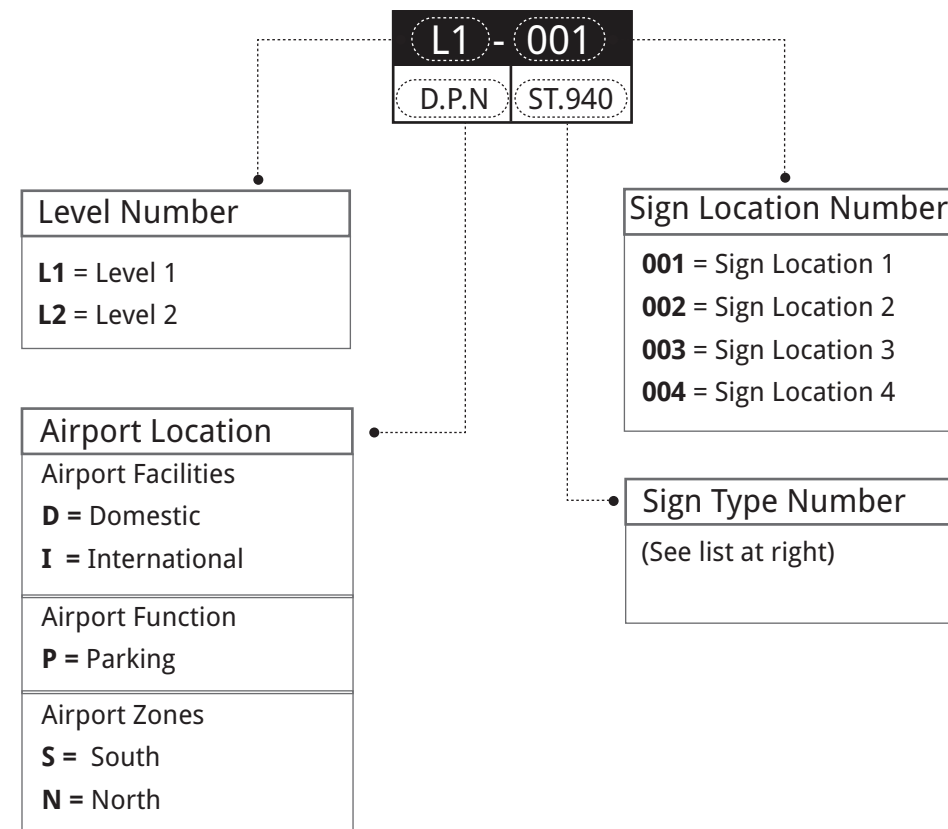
L1 - 001
D.P.N ST.940

Level Number
**L1** = Level 1
**L2** = Level 2

Sign Location Number
**001** = Sign Location 1
**002** = Sign Location 2
**003** = Sign Location 3
**004** = Sign Location 4

Airport Location
Airport Facilities
**D =** Domestic
**I =** International

Airport Function
**P =** Parking

Airport Zones
**S =** South
**N =** North

Sign Type Number
(See list at right)